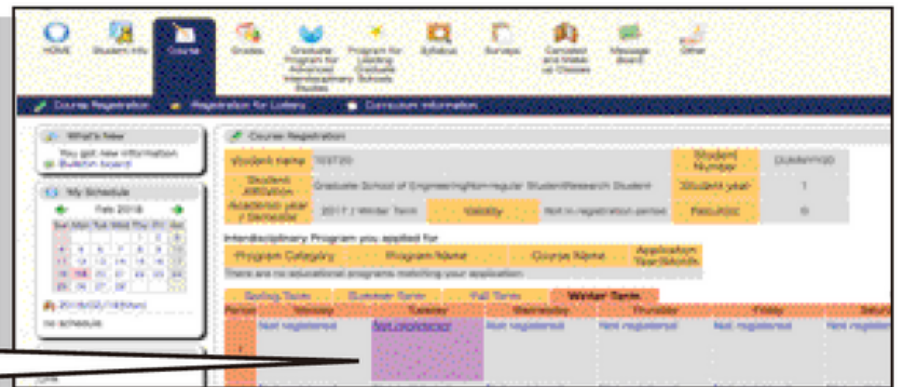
HOME Student Info Course Grades Graduate Program for Advanced Interdisciplinary Studies Program for Leading Graduate Schools Syllabus Surveys Canceled and Make-up Classes Message Board Other

Course Registration Registration for Lottery Curriculum Information

What's New
You got new information
Bulletin board

My Schedule
Feb 2018
| Sun | Mon | Tue | Wed | Thu | Fri | Sat |
|---|---|---|---|---|---|---|
| | | | | 1 | 2 | 3 |
| 4 | 5 | 6 | 7 | 8 | 9 | 10 |
| 11 | 12 | 13 | 14 | 15 | 16 | 17 |
| 18 | 19 | 20 | 21 | 22 | 23 | 24 |
| 25 | 26 | 27 | 28 | | | |

2018/02/19(Mon)
no schedule

Course Registration

| Student name | TEST20 | Student Number | DUMMY020 |
|---|---|---|---|
| Student Affiliation | Graduate School of Engineering/Non-regular Student/Research Student | Student year | 1 |
| Academic year / Semester | 2017 / Winter Term | Validity | Not in registration period | Failed/Ltd | 0 |

Interdisciplinary Program you applied for

| Program Category | Program Name | Course Name | Application Year/Month |
|---|---|---|---|
| There are no educational programs matching your application | | | |

Spring Term Summer Term Fall Term Winter Term

| Period | Monday | Tuesday | Wednesday | Thursday | Friday | Satur |
|---|---|---|---|---|---|---|
| 1 | Not registered | Not registered | Not registered | Not registered | Not registered | Not register |